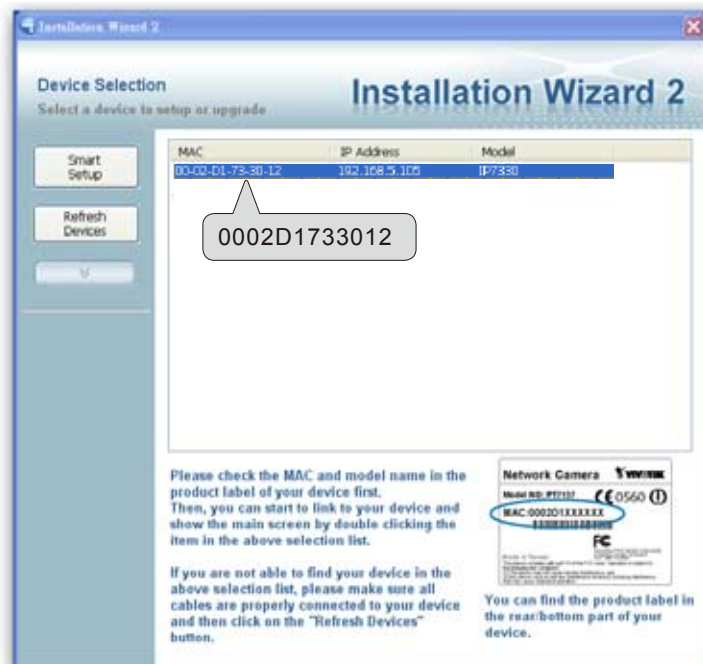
Installation Wizard 2

Device Selection
Select a device to setup or upgrade

Installation Wizard 2

Smart Setup

Refresh Devices

| MAC | IP Address | Model |
|---|---|---|
| 00-02-D1-73-30-12 | 192.168.5.105 | IP7330 |

0002D1733012

Please check the MAC and model name in the product label of your device first.
Then, you can start to link to your device and show the main screen by double clicking the item in the above selection list.

If you are not able to find your device in the above selection list, please make sure all cables are properly connected to your device and then click on the "Refresh Devices" button.

Network Camera VIVOTEK
Model NO: PT7137 CE 0560
MAC:0002D1XXXXXX
FC
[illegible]

You can find the product label in the rear/bottom part of your device.